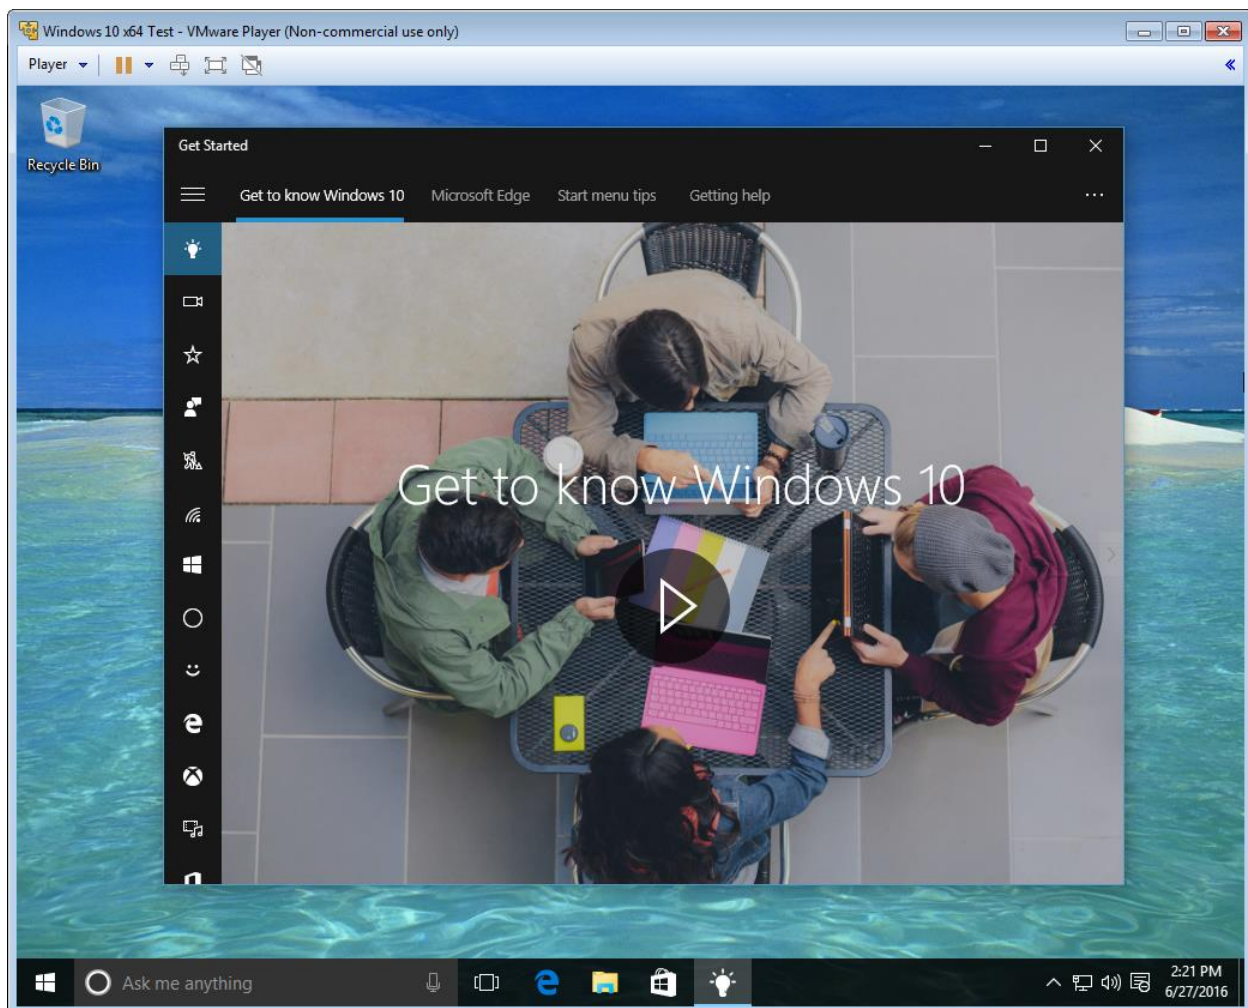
Windows 10 x64 Test - VMware Player (Non-commercial use only)

Player

Recycle Bin

Get Started

Get to know Windows 10 Microsoft Edge Start menu tips Getting help ...

Get to know Windows 10

Ask me anything

2:21 PM
6/27/2016